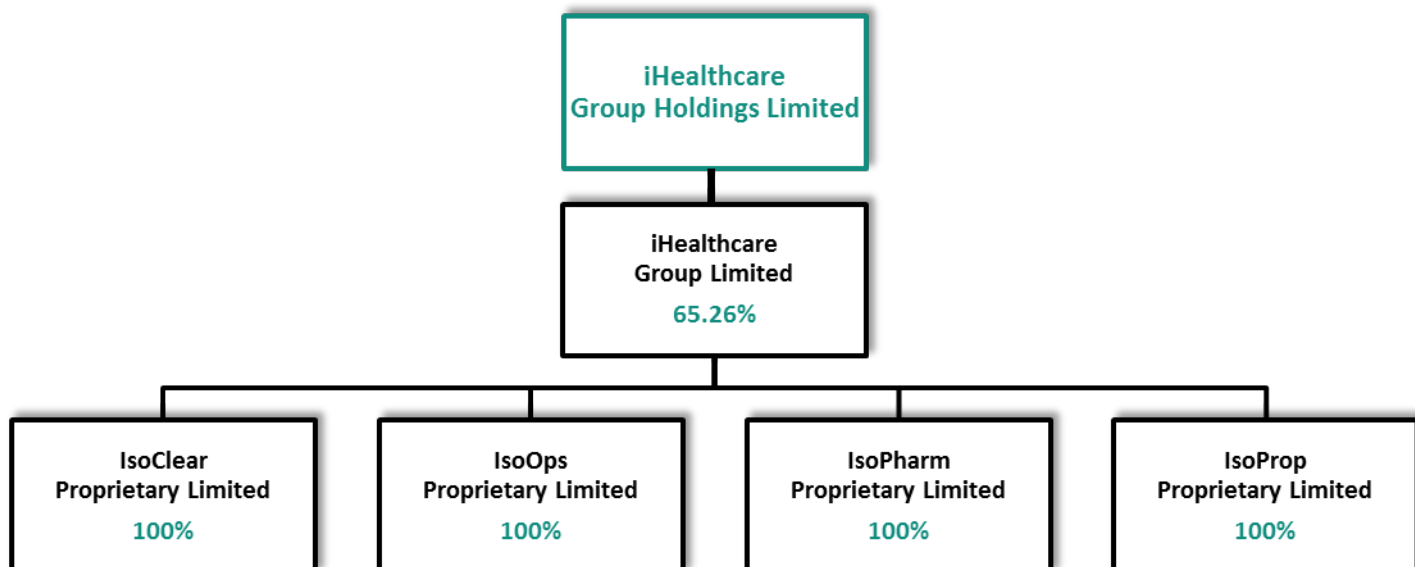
iHealthcare Group Holdings Limited

iHealthcare Group Limited
65.26%

IsoClear Proprietary Limited
100%

IsoOps Proprietary Limited
100%

IsoPharm Proprietary Limited
100%

IsoProp Proprietary Limited
100%